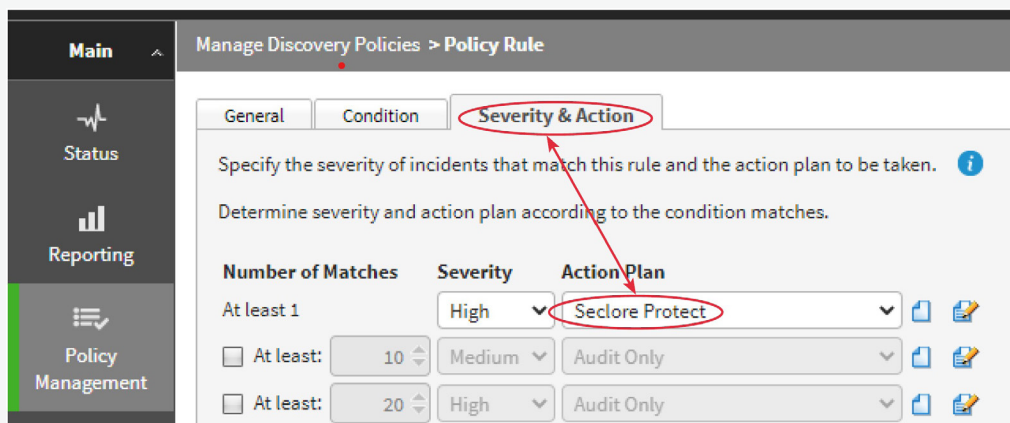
Main

Status

Reporting

Policy Management

Manage Discovery Policies > Policy Rule

General | Condition | Severity & Action

Specify the severity of incidents that match this rule and the action plan to be taken.

Determine severity and action plan according to the condition matches.

| Number of Matches | Severity | Action Plan |
|---|---|---|
| At least 1 | High | Seclore Protect |
| At least: 10 | Medium | Audit Only |
| At least: 20 | High | Audit Only |